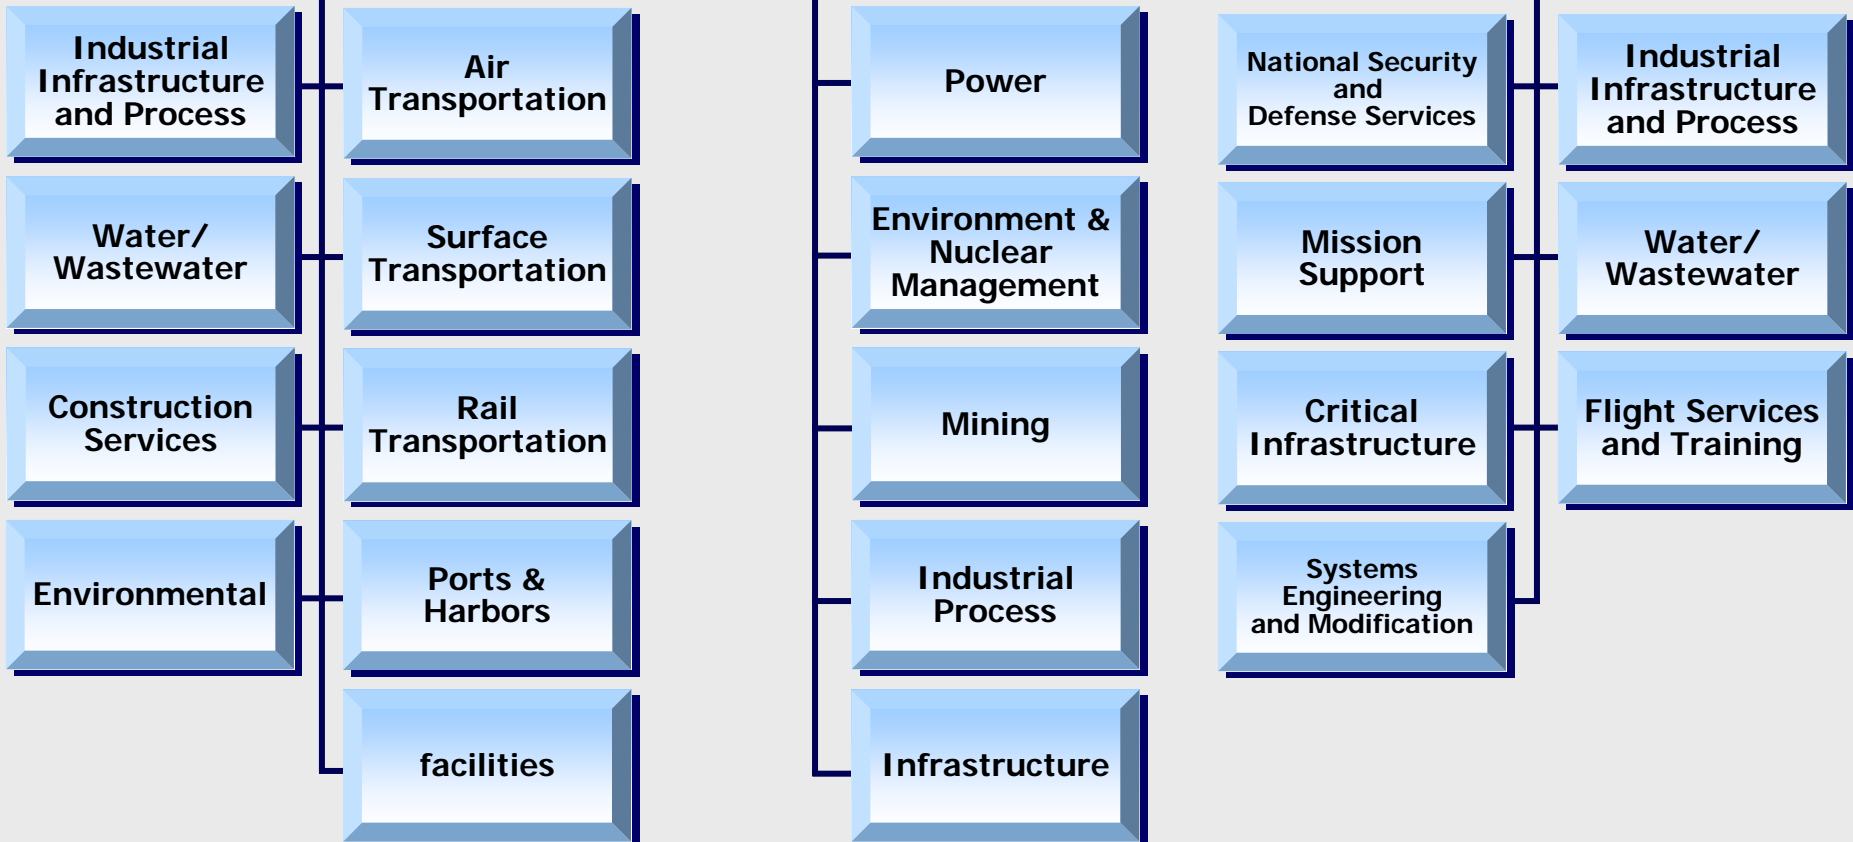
Industrial Infrastructure and Process

Water/ Wastewater

Construction Services

Environmental

Air Transportation

Surface Transportation

Rail Transportation

Ports & Harbors

facilities

Power

Environment & Nuclear Management

Mining

Industrial Process

Infrastructure

National Security and Defense Services

Mission Support

Critical Infrastructure

Systems Engineering and Modification

Industrial Infrastructure and Process

Water/ Wastewater

Flight Services and Training